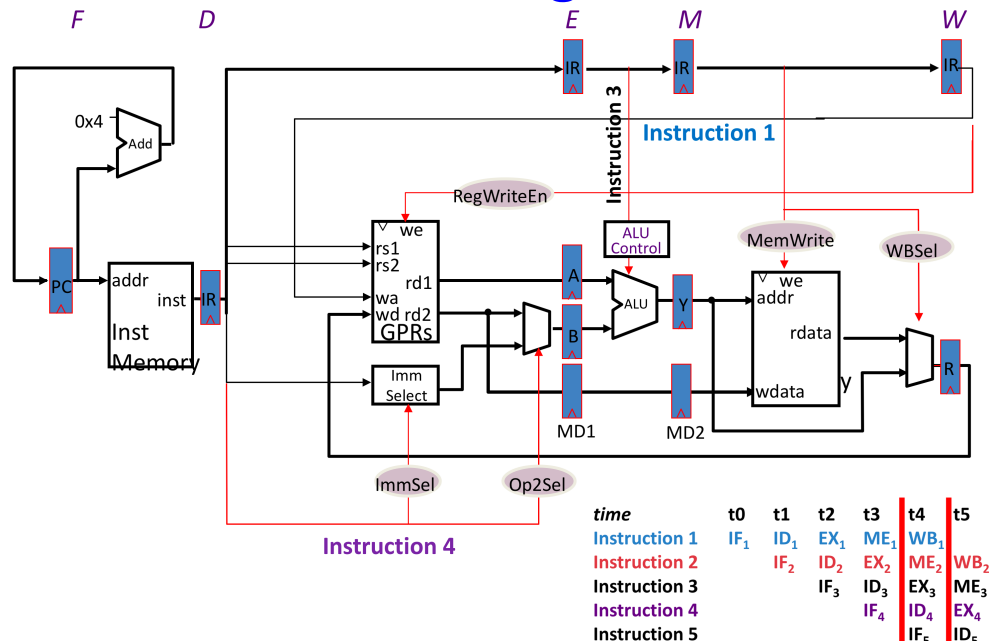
F D E M W

IR IR IR

0x4 Add

Instruction 3

Instruction 1

RegWriteEn

we rs1 rs2 rd1 wa wd rd2 GPRs

ALU Control

MemWrite

WBSel

PC addr inst IR Inst Memory

A ALU Y

B

we addr rdata wdata

y R

Imm Select

MD1 MD2

ImmSel Op2Sel

Instruction 4

| time | t0 | t1 | t2 | t3 | t4 | t5 |
|---|---|---|---|---|---|---|
| Instruction 1 | IF$_1$ | ID$_1$ | EX$_1$ | ME$_1$ | WB$_1$ | |
| Instruction 2 | | IF$_2$ | ID$_2$ | EX$_2$ | ME$_2$ | WB$_2$ |
| Instruction 3 | | | IF$_3$ | ID$_3$ | EX$_3$ | ME$_3$ |
| Instruction 4 | | | | IF$_4$ | ID$_4$ | EX$_4$ |
| Instruction 5 | | | | | IF$_5$ | ID$_5$ |